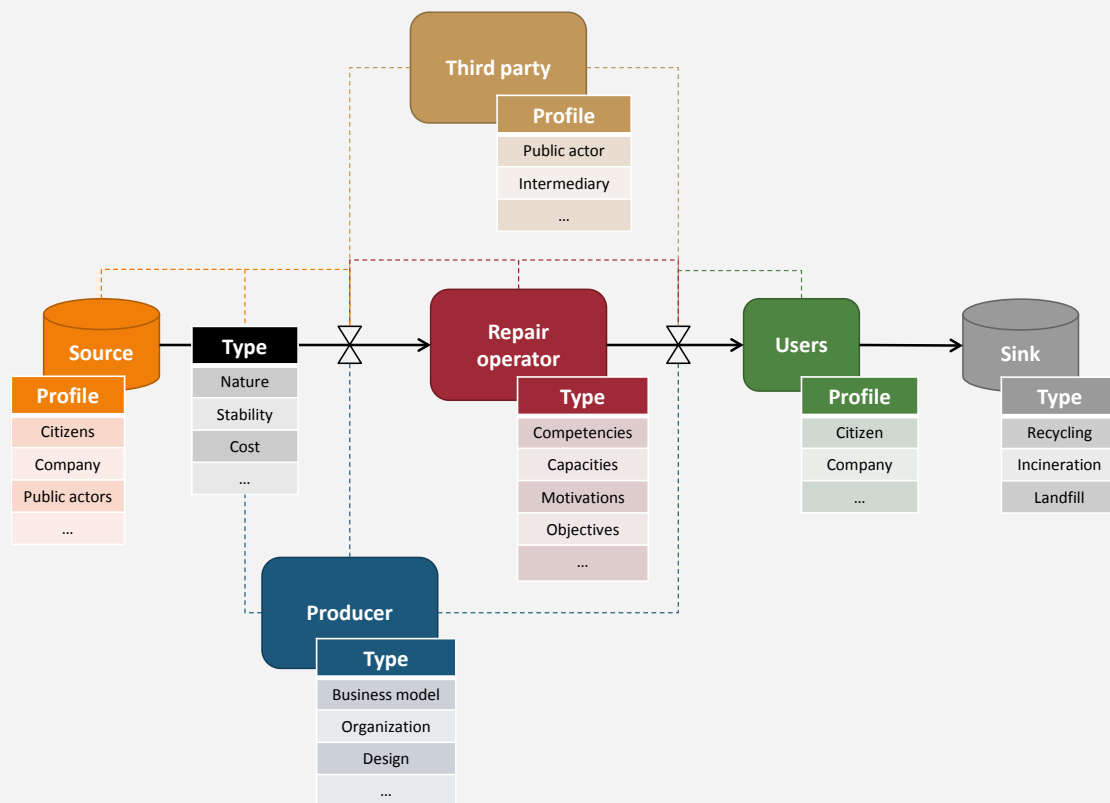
Third party

Profile

Public actor

Intermediary

...

Source

Profile

Citizens

Company

Public actors

...

Type

Nature

Stability

Cost

...

Repair operator

Type

Competencies

Capacities

Motivations

Objectives

...

Users

Profile

Citizen

Company

...

Sink

Type

Recycling

Incineration

Landfill

Producer

Type

Business model

Organization

Design

...